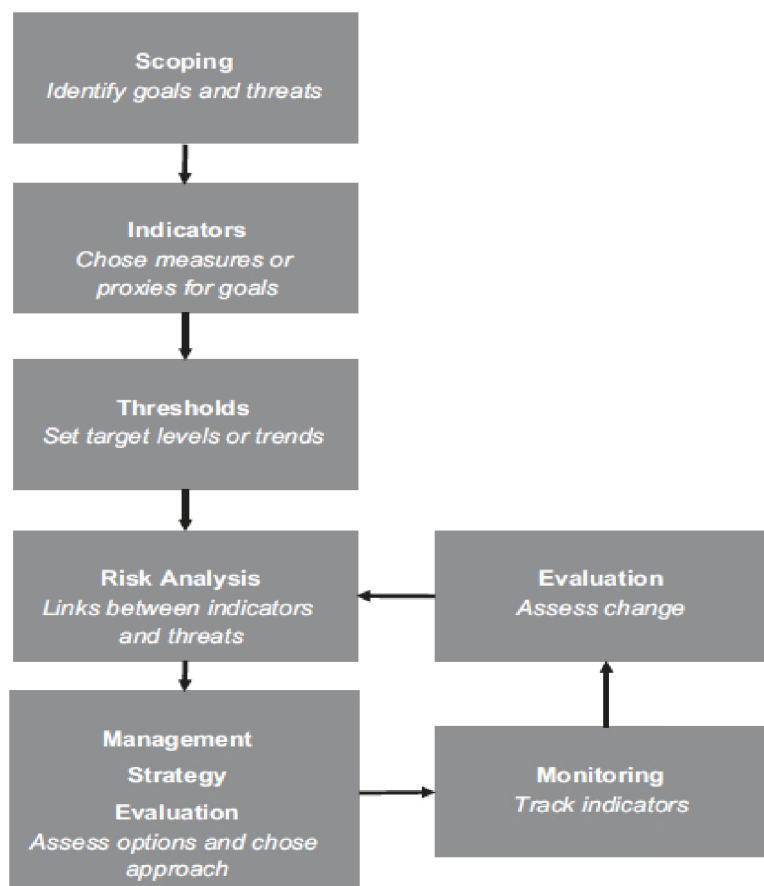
Scoping
Identify goals and threats

Indicators
Chose measures or proxies for goals

Thresholds
Set target levels or trends

Risk Analysis
Links between indicators and threats

Evaluation
Assess change

Management Strategy Evaluation
Assess options and chose approach

Monitoring
Track indicators